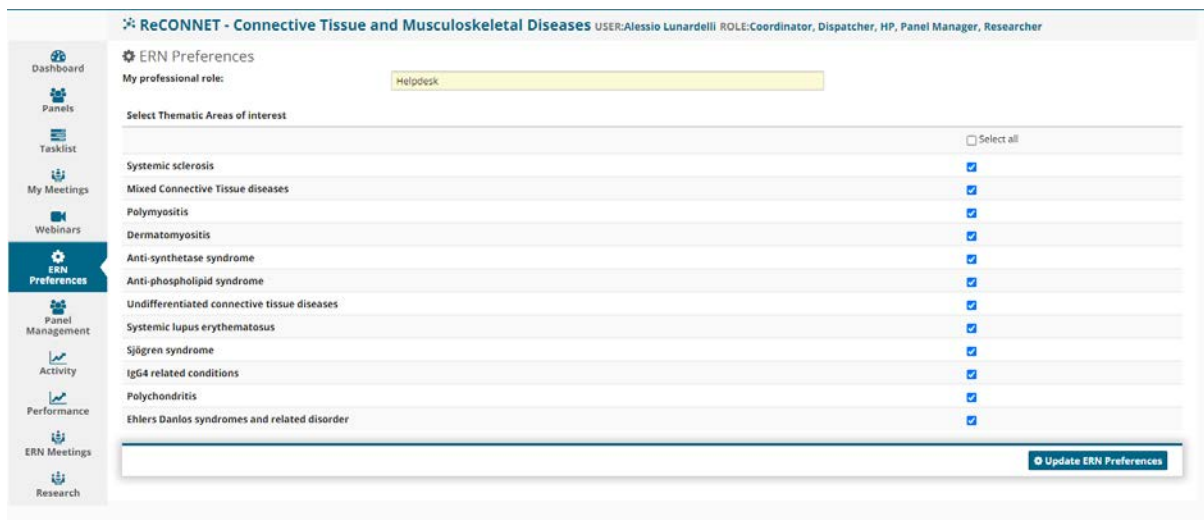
ReCONNET - Connective Tissue and Musculoskeletal Diseases USER:Alessio Lunardelli ROLE:Coordinator, Dispatcher, HP, Panel Manager, Researcher

Dashboard
Panels
Tasklist
My Meetings
Webinars
ERN Preferences
Panel Management
Activity
Performance
ERN Meetings
Research

ERN Preferences

My professional role: Helpdesk

Select Thematic Areas of interest

Select all

Systemic sclerosis
Mixed Connective Tissue diseases
Polymyositis
Dermatomyositis
Anti-synthetase syndrome
Anti-phospholipid syndrome
Undifferentiated connective tissue diseases
Systemic lupus erythematosus
Sjögren syndrome
IgG4 related conditions
Polychondritis
Ehlers Danlos syndromes and related disorder

Update ERN Preferences